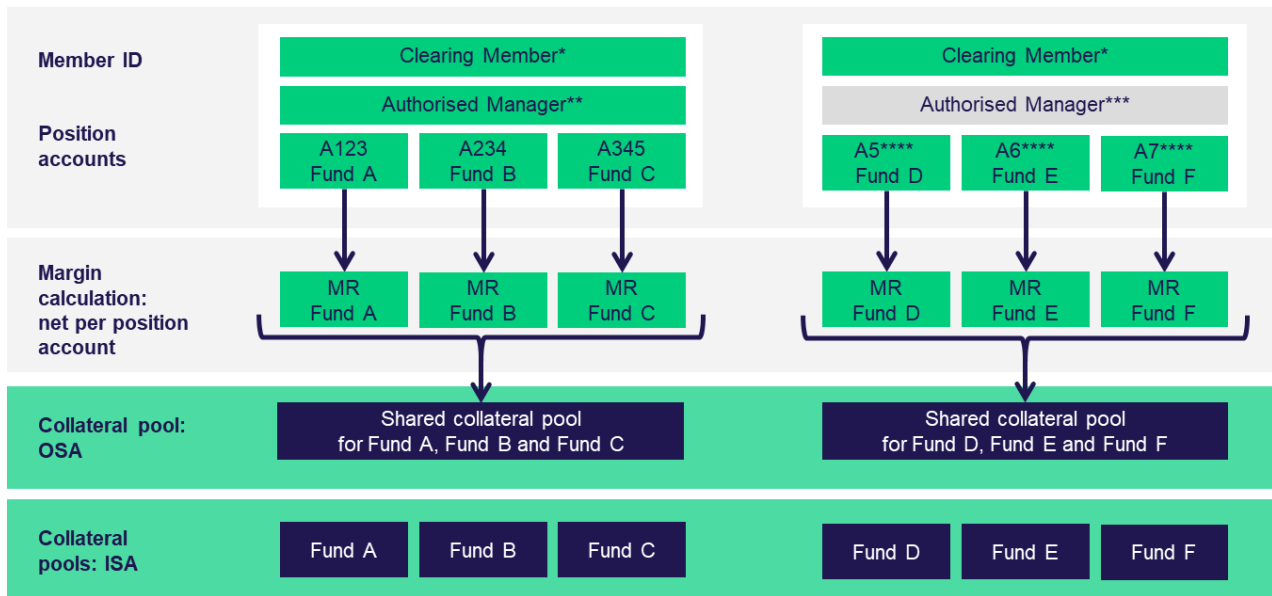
Member ID

Position accounts

Clearing Member*

Authorised Manager**

A123
Fund A

A234
Fund B

A345
Fund C

Clearing Member*

Authorised Manager***

A5****
Fund D

A6****
Fund E

A7****
Fund F

Margin calculation: net per position account

MR
Fund A

MR
Fund B

MR
Fund C

MR
Fund D

MR
Fund E

MR
Fund F

Collateral pool: OSA

Shared collateral pool for Fund A, Fund B and Fund C

Shared collateral pool for Fund D, Fund E and Fund F

Collateral pools: ISA

Fund A

Fund B

Fund C

Fund D

Fund E

Fund F